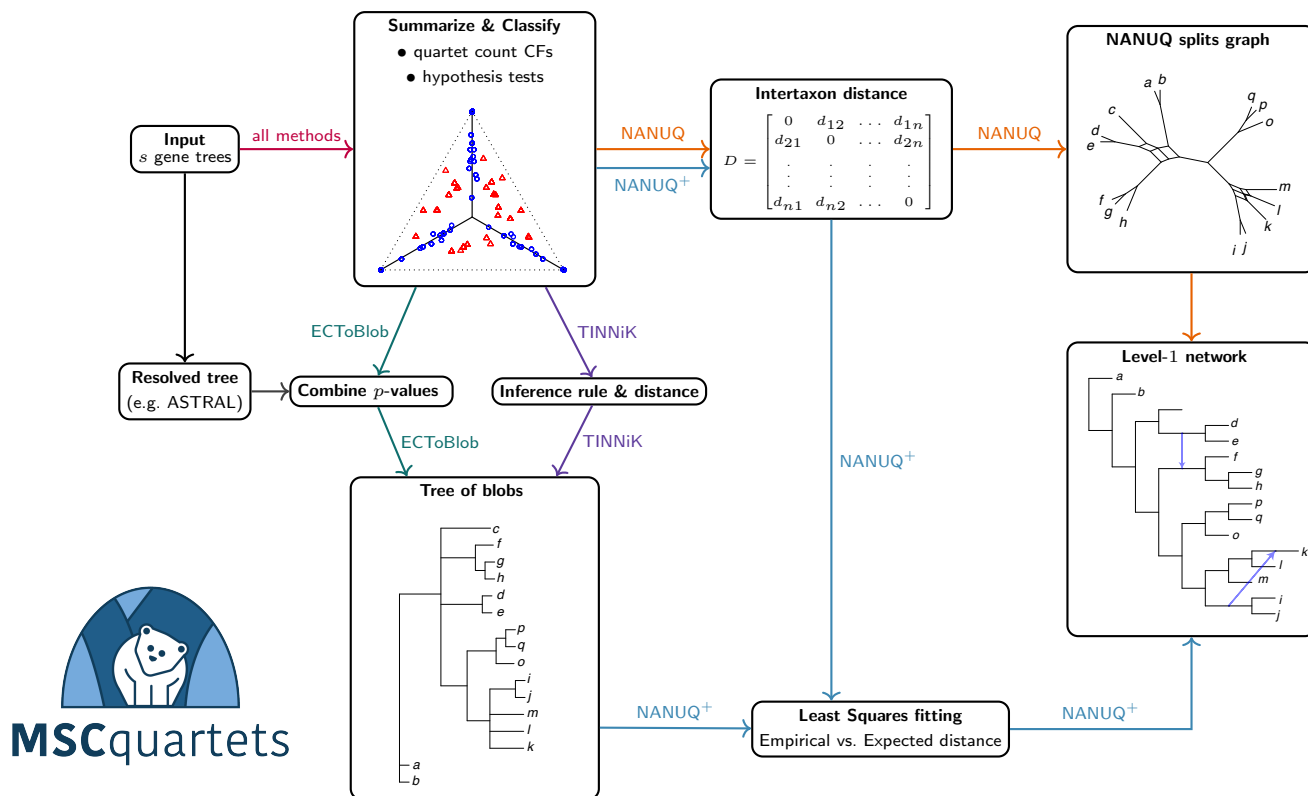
Summarize & Classify
• quartet count CFs
• hypothesis tests

Input
$s$ gene trees

all methods

NANUQ

NANUQ$^+$

Intertaxon distance

$D = \begin{bmatrix} 0 & d_{12} & \dots & d_{1n} \\ d_{21} & 0 & \dots & d_{2n} \\ \vdots & \vdots & \vdots & \vdots \\ d_{n1} & d_{n2} & \dots & 0 \end{bmatrix}$

NANUQ

NANUQ splits graph

a b c d e f g h q p o m l k i j

ECToBlob

TINNiK

Resolved tree
(e.g. ASTRAL)

Combine $p$-values

Inference rule & distance

ECToBlob

TINNiK

Level-1 network

a b d e f g h p q o k l m i j

NANUQ$^+$

Tree of blobs

c f g h d e p q o i j m l k a b

MSCquartets

NANUQ$^+$

Least Squares fitting
Empirical vs. Expected distance

NANUQ$^+$